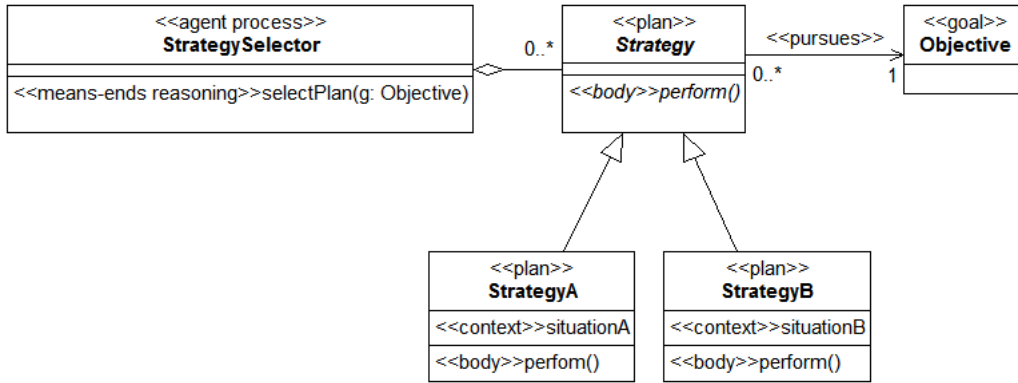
<<agent process>>
StrategySelector

<<means-ends reasoning>>selectPlan(g: Objective)

0..*

<<plan>>
Strategy

<<body>>perform()

<<pursues>>

0..*

1

<<goal>>
Objective

<<plan>>
StrategyA
<<context>>situationA
<<body>>perfom()

<<plan>>
StrategyB
<<context>>situationB
<<body>>perfom()